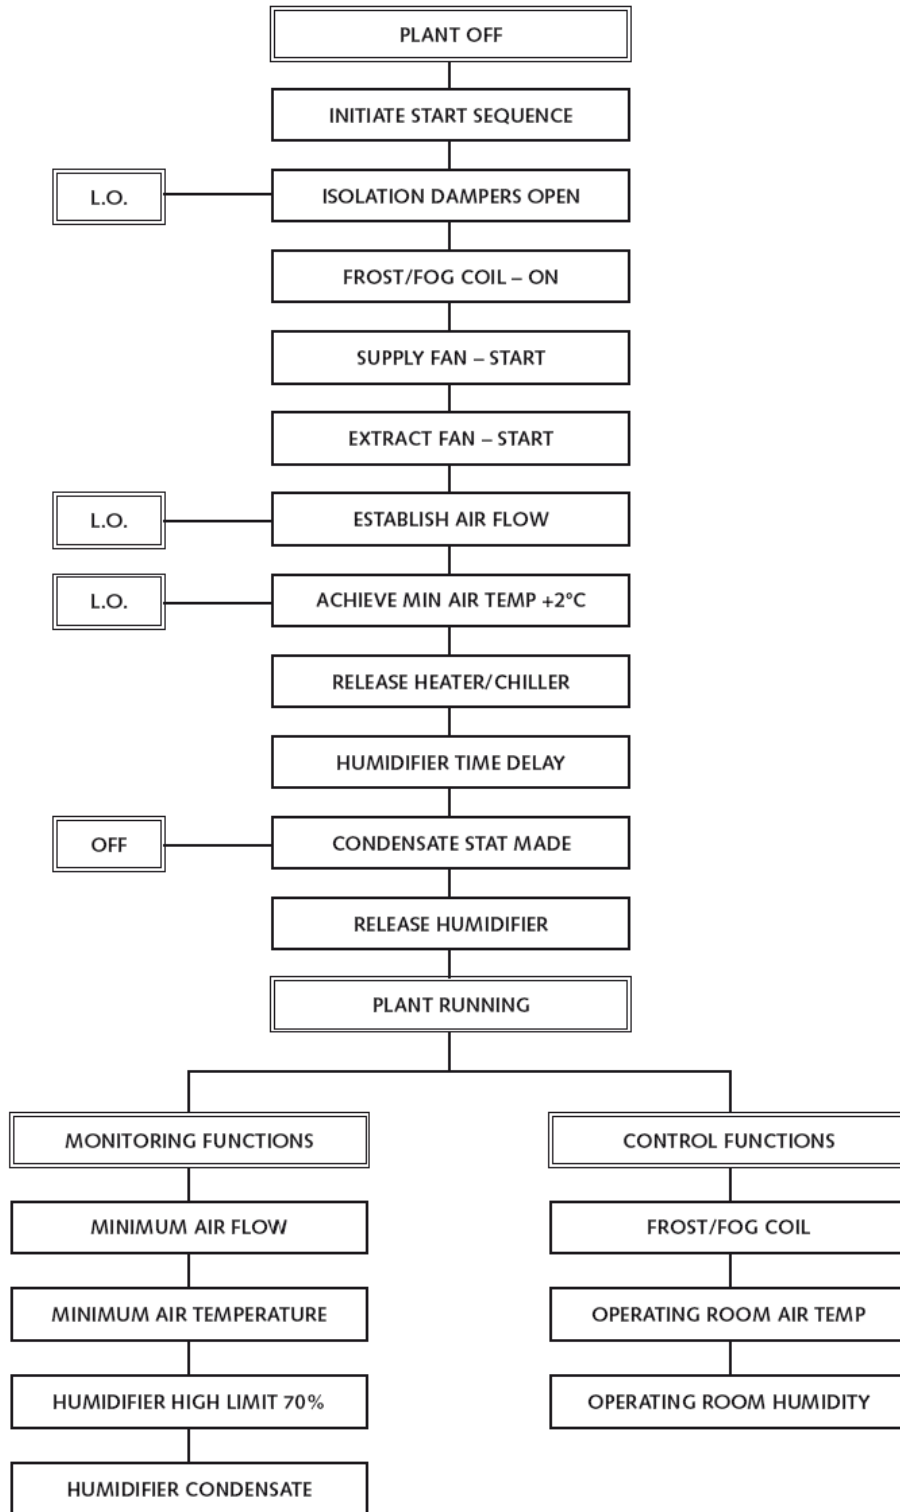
PLANT OFF

INITIATE START SEQUENCE

L.O.

ISOLATION DAMPERS OPEN

FROST/FOG COIL – ON

SUPPLY FAN – START

EXTRACT FAN – START

L.O.

ESTABLISH AIR FLOW

L.O.

ACHIEVE MIN AIR TEMP +2°C

RELEASE HEATER/CHILLER

HUMIDIFIER TIME DELAY

OFF

CONDENSATE STAT MADE

RELEASE HUMIDIFIER

PLANT RUNNING

MONITORING FUNCTIONS

MINIMUM AIR FLOW

MINIMUM AIR TEMPERATURE

HUMIDIFIER HIGH LIMIT 70%

HUMIDIFIER CONDENSATE

CONTROL FUNCTIONS

FROST/FOG COIL

OPERATING ROOM AIR TEMP

OPERATING ROOM HUMIDITY